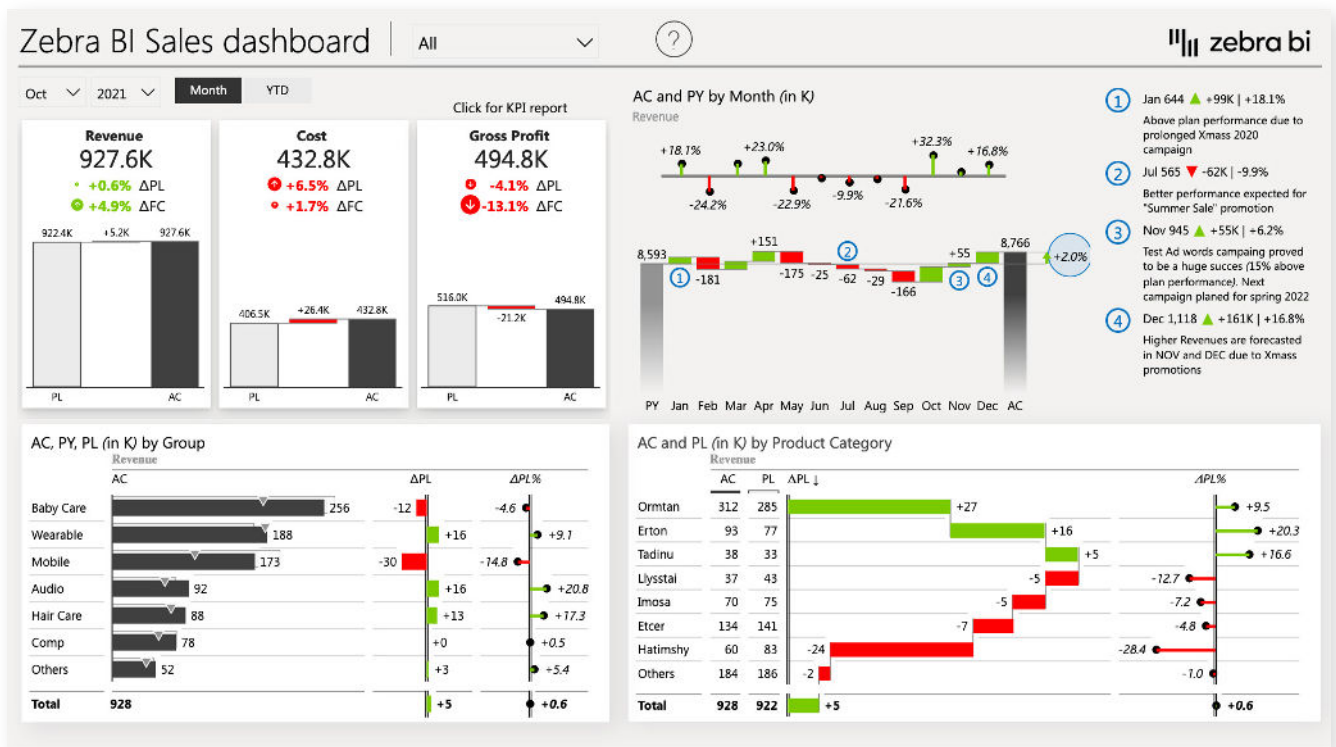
Zebra BI Sales dashboard | All ?

zebra bi

Oct 2021 Month YTD

Click for KPI report

Revenue
927.6K
+0.6% ΔPL
+4.9% ΔFC

922.4K +5.2K 927.6K
PL AC

Cost
432.8K
+6.5% ΔPL
+1.7% ΔFC

406.5K +26.4K 432.8K
PL AC

Gross Profit
494.8K
-4.1% ΔPL
-13.1% ΔFC

516.0K -21.2K 494.8K
PL AC

AC and PY by Month (in K)
Revenue

+18.1% +23.0% +32.3% +16.8%
-24.2% -22.9% -9.9% -21.6%

8,593 +151 +55 8,766 +2.0%
-181 -175 -25 -62 -29 -166

PY Jan Feb Mar Apr May Jun Jul Aug Sep Oct Nov Dec AC

1 Jan 644 ▲ +99K | +18.1%
Above plan performance due to prolonged Xmass 2020 campaign

2 Jul 565 ▼ -62K | -9.9%
Better performance expected for "Summer Sale" promotion

3 Nov 945 ▲ +55K | +6.2%
Test Ad words campaing proved to be a huge succes (15% above plan performance). Next campaign planed for spring 2022

4 Dec 1,118 ▲ +161K | +16.8%
Higher Revenues are forecasted in NOV and DEC due to Xmass promotions

AC, PY, PL (in K) by Group
Revenue

| | AC | ΔPL | ΔPL% |
|---|---|---|---|
| Baby Care | 256 | -12 | -4.6 |
| Wearable | 188 | +16 | +9.1 |
| Mobile | 173 | -30 | -14.8 |
| Audio | 92 | +16 | +20.8 |
| Hair Care | 88 | +13 | +17.3 |
| Comp | 78 | +0 | +0.5 |
| Others | 52 | +3 | +5.4 |
| Total | 928 | +5 | +0.6 |

AC and PL (in K) by Product Category
Revenue

| | AC | PL | ΔPL ↓ | ΔPL% |
|---|---|---|---|---|
| Ormtan | 312 | 285 | +27 | +9.5 |
| Erton | 93 | 77 | +16 | +20.3 |
| Tadinu | 38 | 33 | +5 | +16.6 |
| Llysstai | 37 | 43 | -5 | -12.7 |
| Imosa | 70 | 75 | -5 | -7.2 |
| Etcer | 134 | 141 | -7 | -4.8 |
| Hatimshy | 60 | 83 | -24 | -28.4 |
| Others | 184 | 186 | -2 | -1.0 |
| Total | 928 | 922 | +5 | +0.6 |